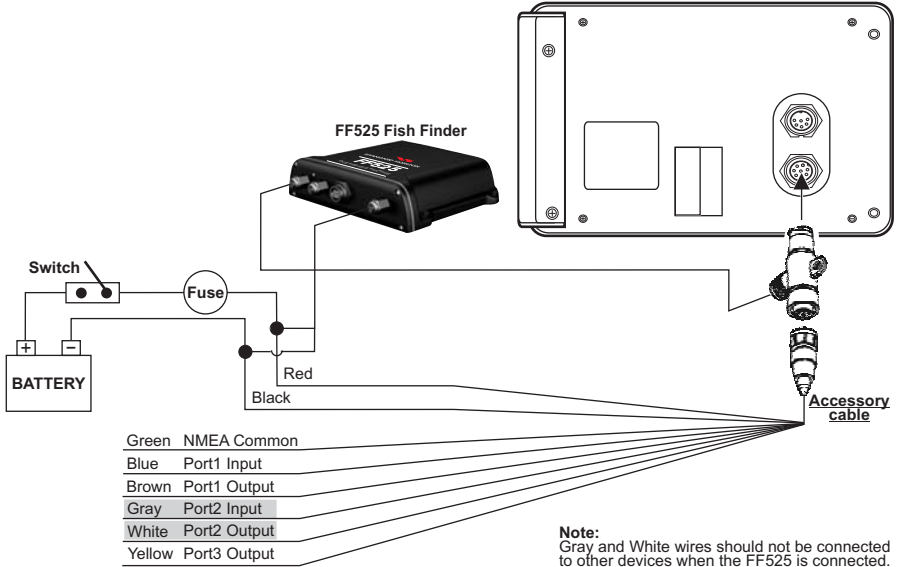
FF525 Fish Finder

FF525

Switch

Fuse

+

−

BATTERY

Red

Black

Accessory cable

Green NMEA Common
Blue Port1 Input
Brown Port1 Output
Gray Port2 Input
White Port2 Output
Yellow Port3 Output

Note:
Gray and White wires should not be connected to other devices when the FF525 is connected.